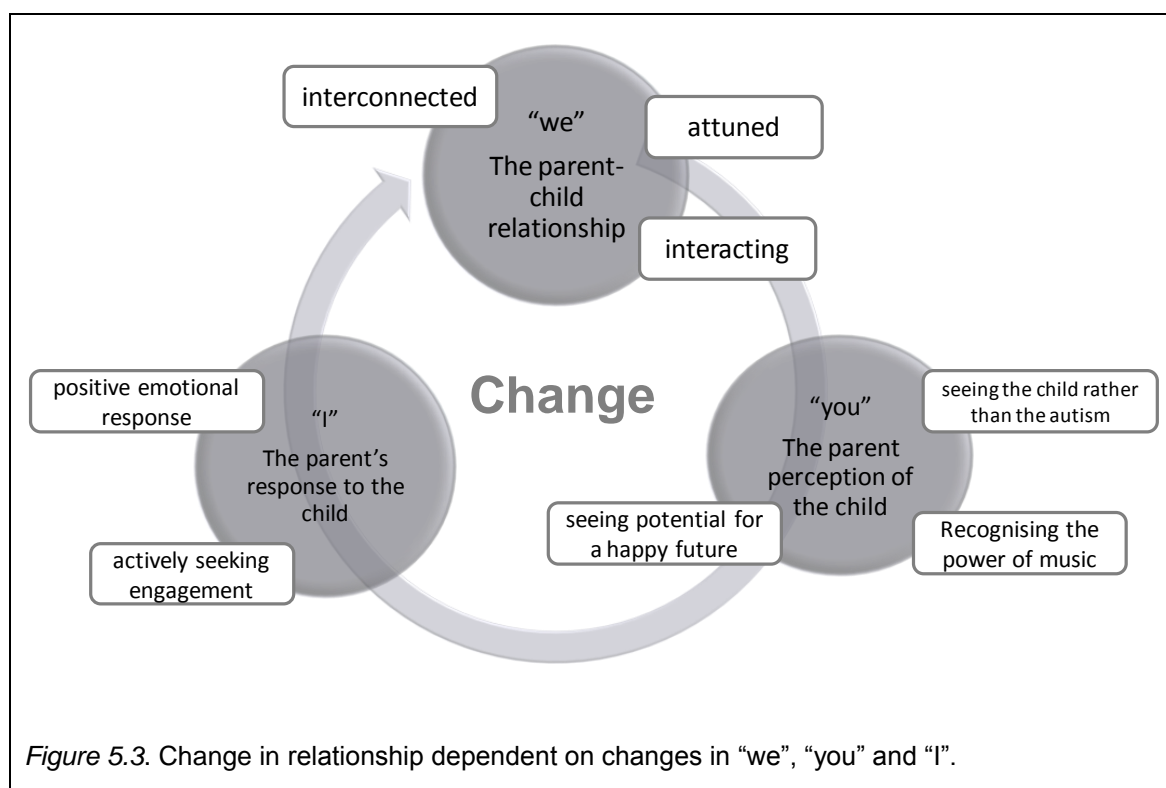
interconnected

"we"
The parent-child relationship

attuned

interacting

Change

positive emotional response

"I"
The parent's response to the child

actively seeking engagement

"you"
The parent perception of the child

seeing the child rather than the autism

seeing potential for a happy future

Recognising the power of music

*Figure 5.3*. Change in relationship dependent on changes in "we", "you" and "I".